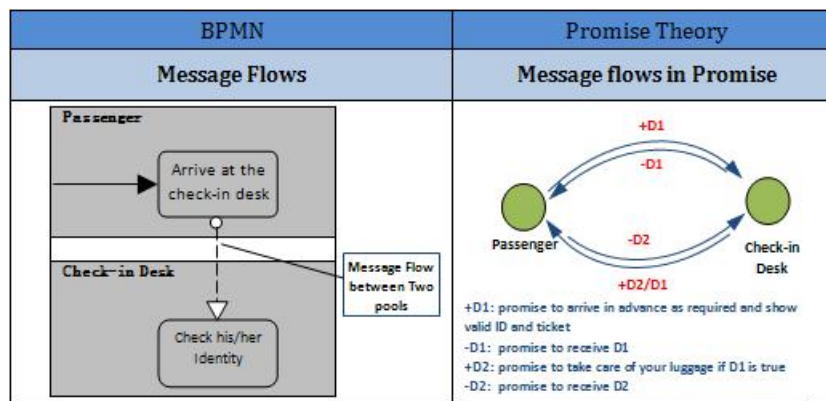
| BPMN | Promise Theory |
|---|---|
| **Message Flows** | **Message flows in Promise** |
| Passenger<br>Arrive at the check-in desk<br>Check—in Desk<br>Check his/her Identity<br>Message Flow between Two pools | +D1<br>-D1<br>Passenger<br>Check-in Desk<br>-D2<br>+D2/D1<br>+D1: promise to arrive in advance as required and show valid ID and ticket<br>-D1: promise to receive D1<br>+D2: promise to take care of your luggage if D1 is true<br>-D2: promise to receive D2 |